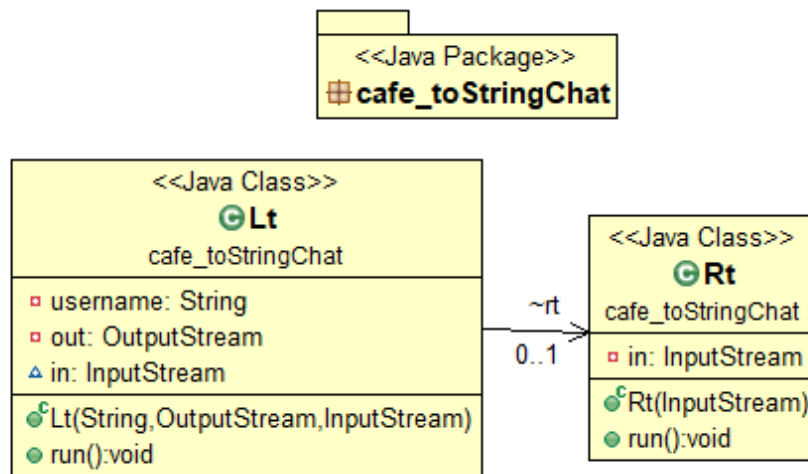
<<Java Package>>
cafe_toStringChat

<<Java Class>>
Lt
cafe_toStringChat

username: String
out: OutputStream
in: InputStream

Lt(String,OutputStream,InputStream)
run():void

~rt
0..1

<<Java Class>>
Rt
cafe_toStringChat

in: InputStream

Rt(InputStream)
run():void